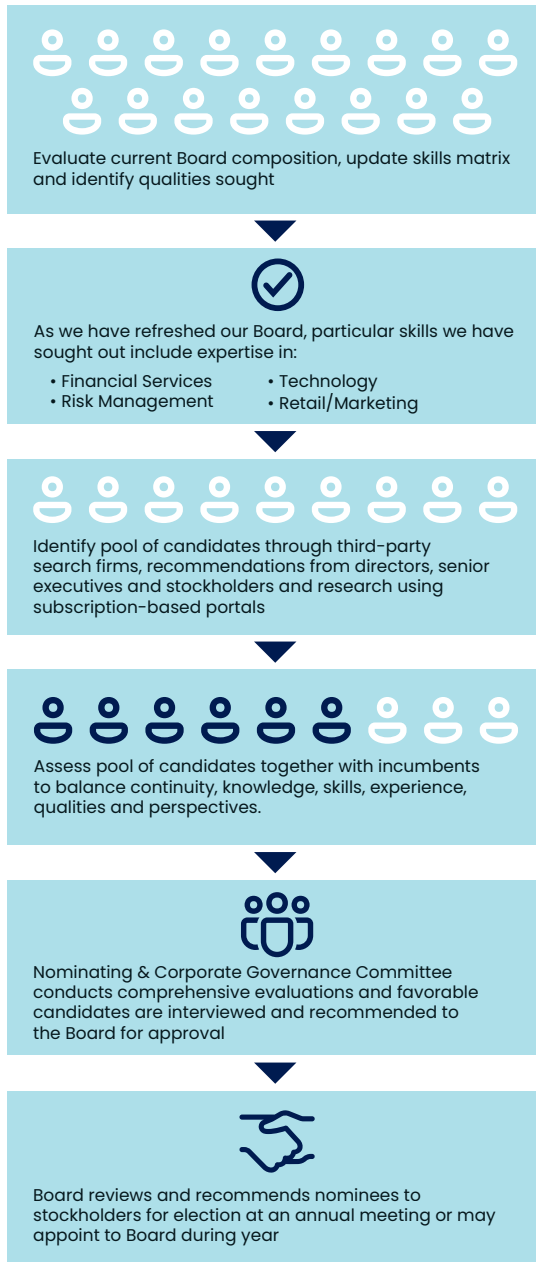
Evaluate current Board composition, update skills matrix and identify qualities sought

As we have refreshed our Board, particular skills we have sought out include expertise in:

• Financial Services
• Risk Management
• Technology
• Retail/Marketing

Identify pool of candidates through third-party search firms, recommendations from directors, senior executives and stockholders and research using subscription-based portals

Assess pool of candidates together with incumbents to balance continuity, knowledge, skills, experience, qualities and perspectives.

Nominating & Corporate Governance Committee conducts comprehensive evaluations and favorable candidates are interviewed and recommended to the Board for approval

Board reviews and recommends nominees to stockholders for election at an annual meeting or may appoint to Board during year